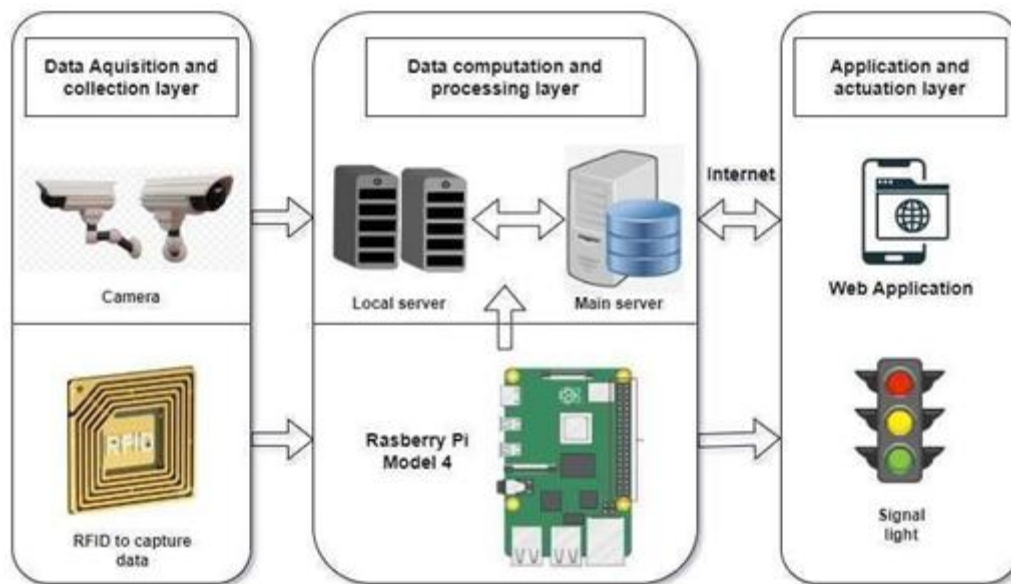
Data Aquisition and collection layer

Camera

RFID

RFID to capture data

Data computation and processing layer

Local server

Main server

Rasberry Pi Model 4

Internet

Application and actuation layer

Web Application

Signal light